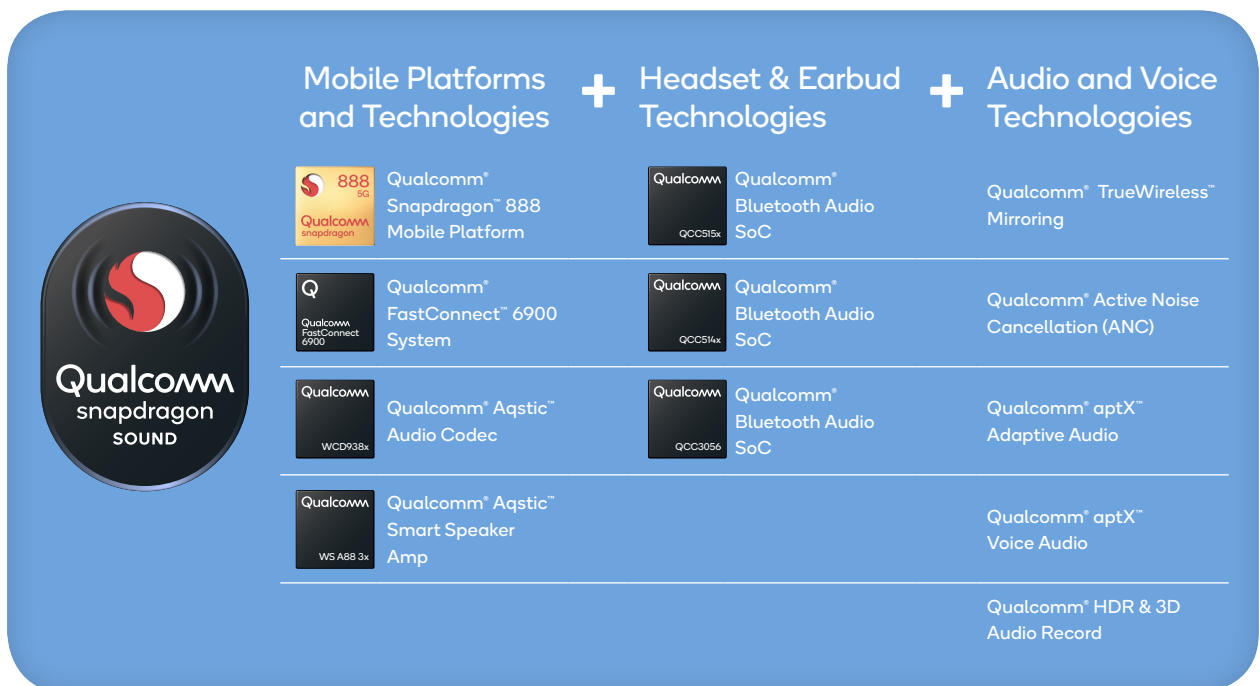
Qualcomm
snapdragon
SOUND

| Mobile Platforms and Technologies | + | Headset & Earbud Technologies | + | Audio and Voice Technologoies |
|---|---|---|---|---|
| 888 5G Qualcomm snapdragon — Qualcomm® Snapdragon™ 888 Mobile Platform | | Qualcomm QCC515x — Qualcomm® Bluetooth Audio SoC | | Qualcomm® TrueWireless™ Mirroring |
| Q Qualcomm FastConnect 6900 — Qualcomm® FastConnect™ 6900 System | | Qualcomm QCC514x — Qualcomm® Bluetooth Audio SoC | | Qualcomm® Active Noise Cancellation (ANC) |
| Qualcomm WCD938x — Qualcomm® Aqstic™ Audio Codec | | Qualcomm QCC3056 — Qualcomm® Bluetooth Audio SoC | | Qualcomm® aptX™ Adaptive Audio |
| Qualcomm WS A88 3x — Qualcomm® Aqstic™ Smart Speaker Amp | | | | Qualcomm® aptX™ Voice Audio |
| | | | | Qualcomm® HDR & 3D Audio Record |